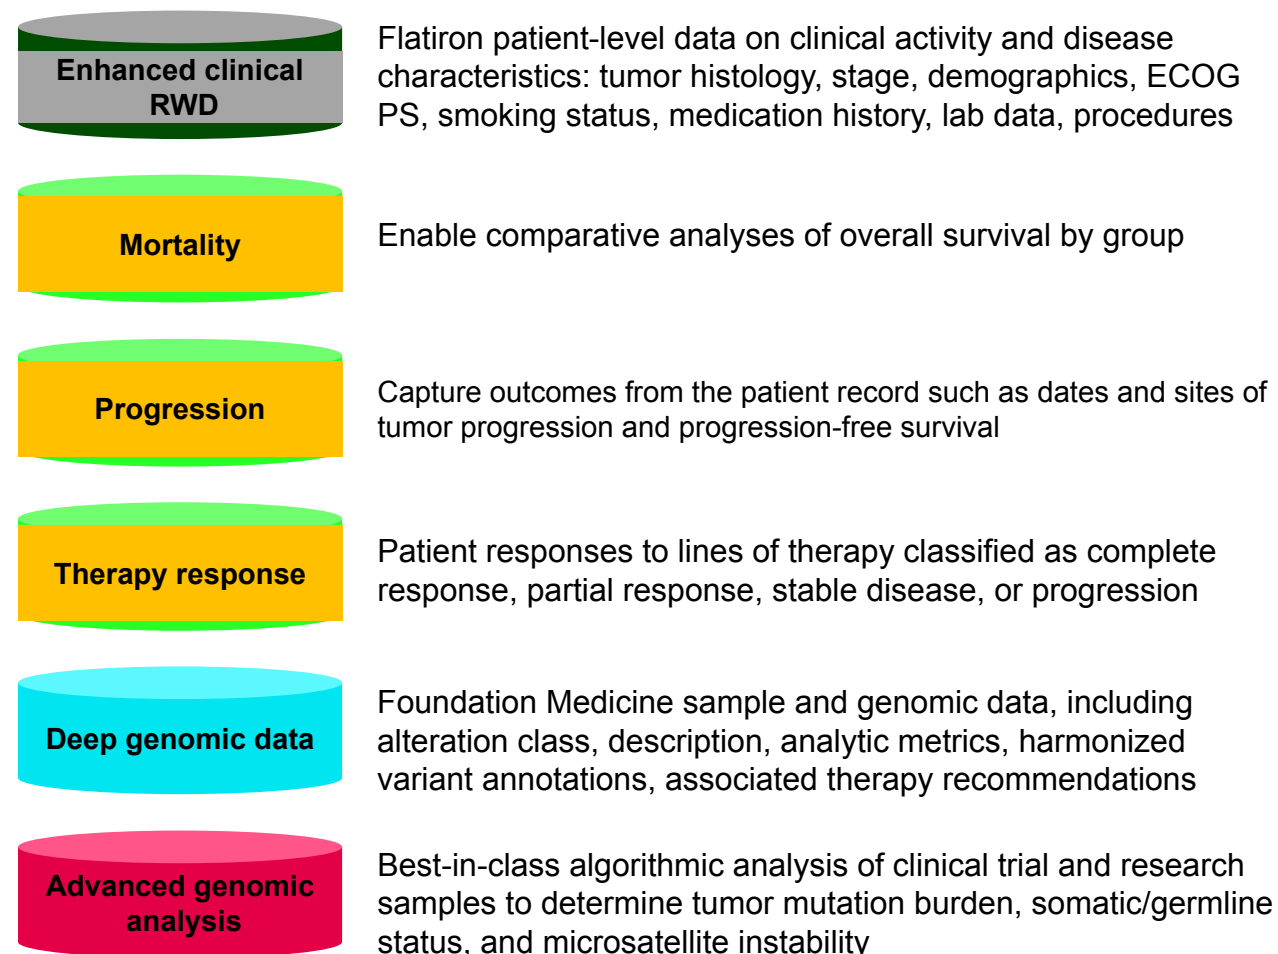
Enhanced clinical RWD

Flatiron patient-level data on clinical activity and disease characteristics: tumor histology, stage, demographics, ECOG PS, smoking status, medication history, lab data, procedures

Mortality

Enable comparative analyses of overall survival by group

Progression

Capture outcomes from the patient record such as dates and sites of tumor progression and progression-free survival

Therapy response

Patient responses to lines of therapy classified as complete response, partial response, stable disease, or progression

Deep genomic data

Foundation Medicine sample and genomic data, including alteration class, description, analytic metrics, harmonized variant annotations, associated therapy recommendations

Advanced genomic analysis

Best-in-class algorithmic analysis of clinical trial and research samples to determine tumor mutation burden, somatic/germline status, and microsatellite instability